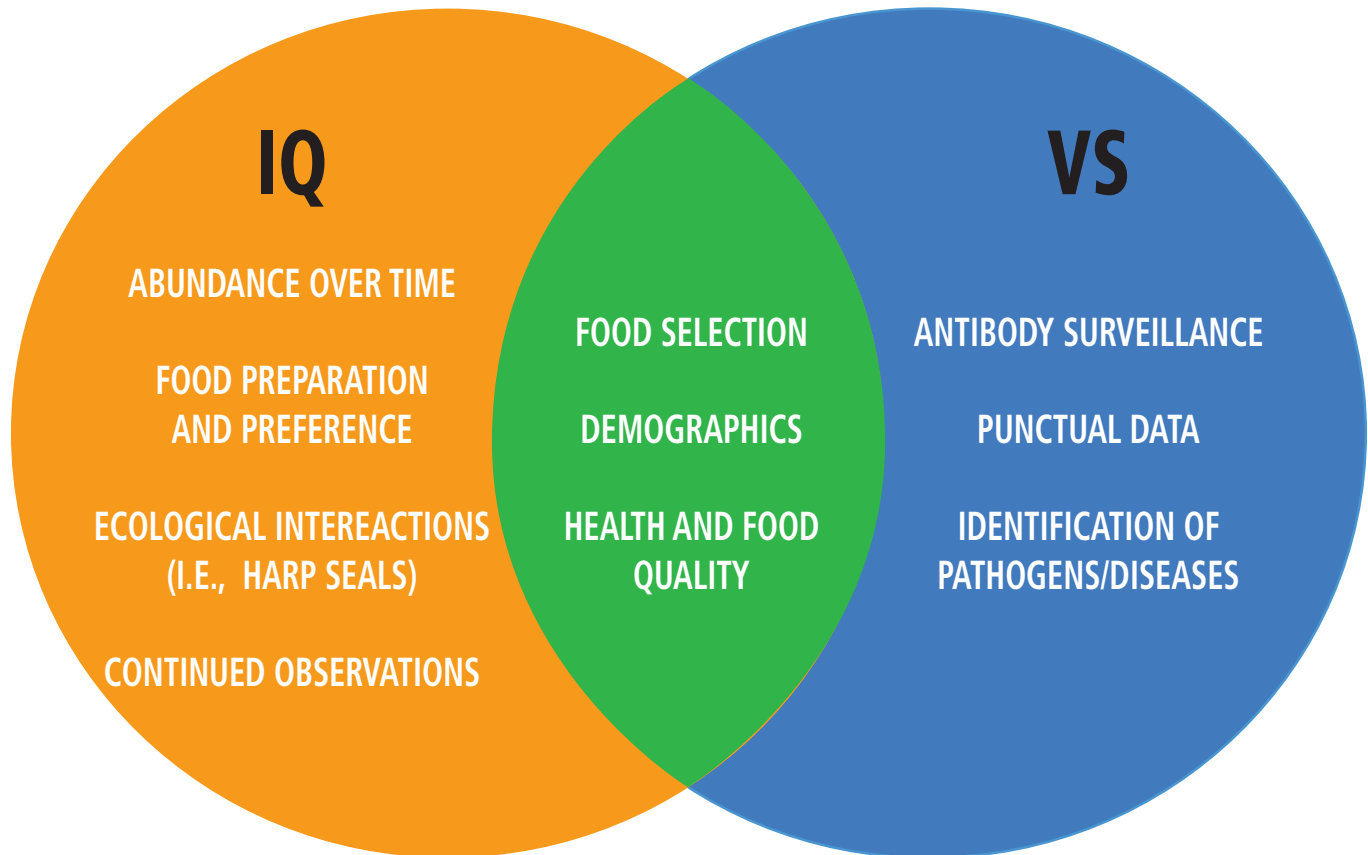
IQ

ABUNDANCE OVER TIME

FOOD PREPARATION AND PREFERENCE

ECOLOGICAL INTEREACTIONS (I.E., HARP SEALS)

CONTINUED OBSERVATIONS

FOOD SELECTION

DEMOGRAPHICS

HEALTH AND FOOD QUALITY

VS

ANTIBODY SURVEILLANCE

PUNCTUAL DATA

IDENTIFICATION OF PATHOGENS/DISEASES